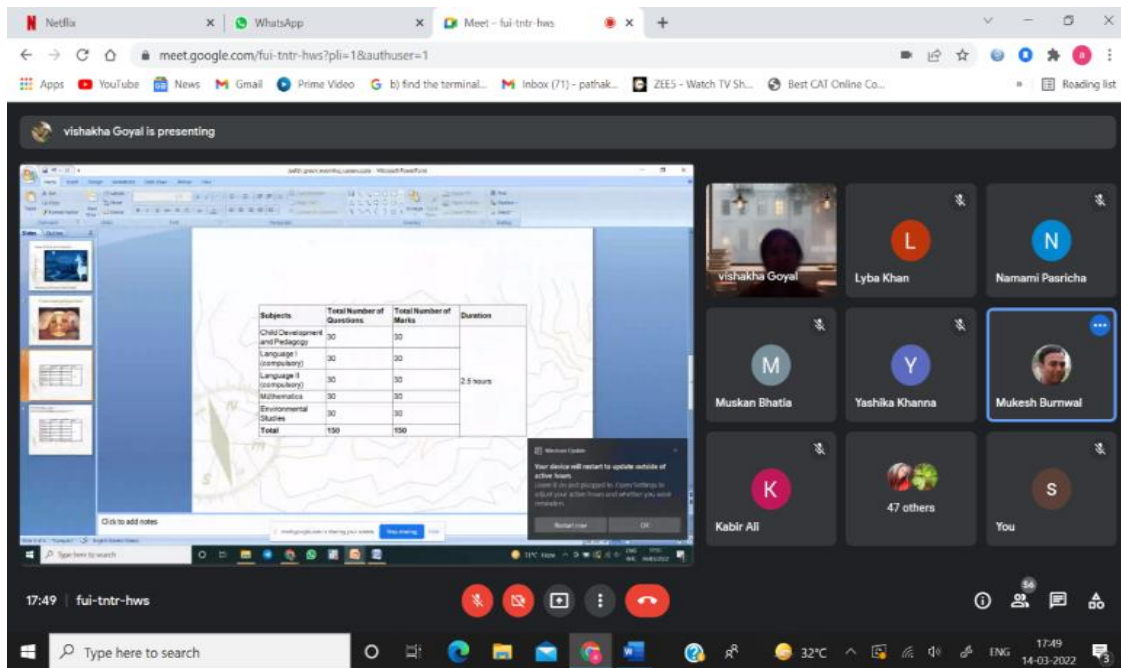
Netflix | WhatsApp | Meet - fui-tntr-hws

meet.google.com/fui-tntr-hws?pli=1&authuser=1

Apps | YouTube | News | Gmail | Prime Video | b) find the terminal... | Inbox (71) - pathak... | ZEE5 - Watch TV Sh... | Best CAT Online Co... | Reading list

vishakha Goyal is presenting

| Subjects | Total Number of Questions | Total Number of Marks | Duration |
|---|---|---|---|
| Child Development and Pedagogy | 30 | 30 | 2.5 hours |
| Language I (compulsory) | 30 | 30 | |
| Language II (compulsory) | 30 | 30 | |
| Mathematics | 30 | 30 | |
| Environmental Studies | 30 | 30 | |
| Total | 150 | 150 | |

Windows Update
Your device will restart to update outside of active hours
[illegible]
Restart now | OK

Click to add notes

Type here to search

vishakha Goyal
Lyba Khan
Namami Pasricha
Muskan Bhatia
Yashika Khanna
Mukesh Burnwal
Kabir Ali
47 others
You

17:49 | fui-tntr-hws

56

Type here to search
32°C ENG 17:49 14-03-2022